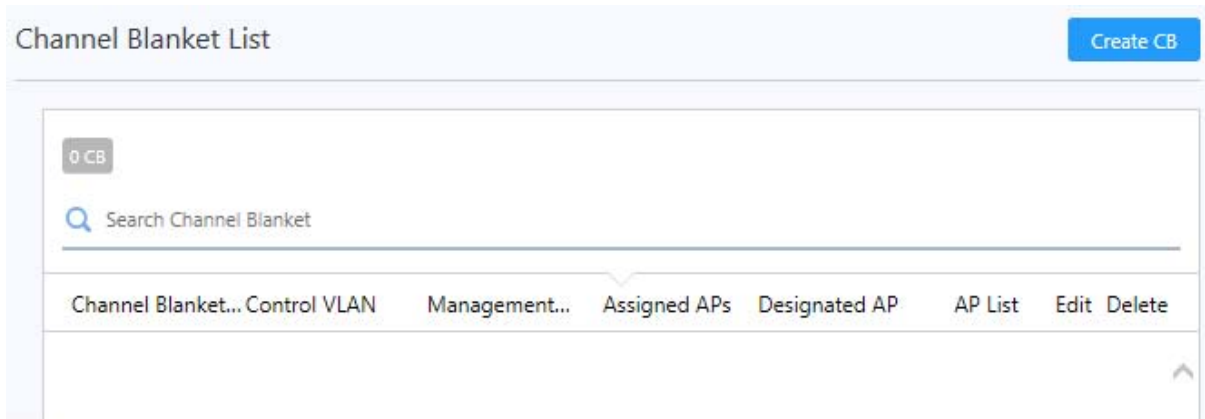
Channel Blanket List

Create CB

0 CB

Search Channel Blanket

| Channel Blanket... | Control VLAN | Management... | Assigned APs | Designated AP | AP List | Edit | Delete |
|---|---|---|---|---|---|---|---|